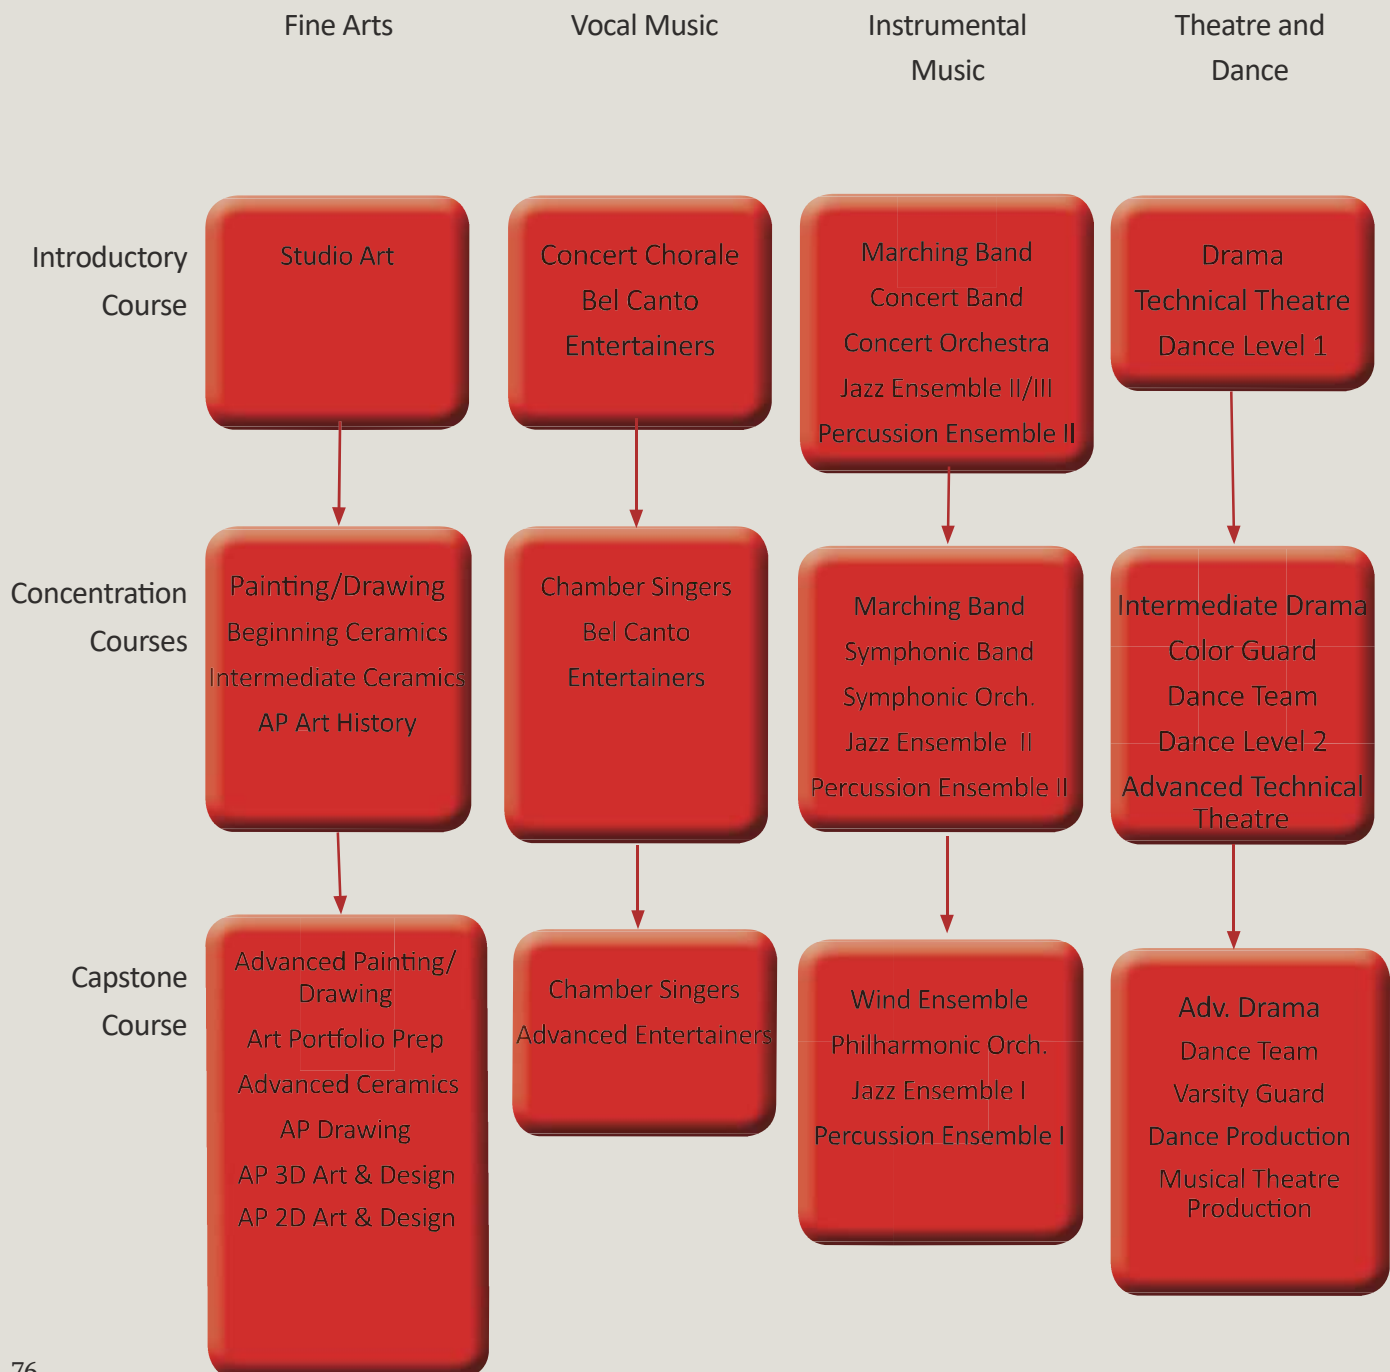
|  | Fine Arts | Vocal Music | Instrumental Music | Theatre and Dance |
|---|---|---|---|---|
| Introductory Course | Studio Art | Concert Chorale<br>Bel Canto<br>Entertainers | Marching Band<br>Concert Band<br>Concert Orchestra<br>Jazz Ensemble II/III<br>Percussion Ensemble II | Drama<br>Technical Theatre<br>Dance Level 1 |
| Concentration Courses | Painting/Drawing<br>Beginning Ceramics<br>Intermediate Ceramics<br>AP Art History | Chamber Singers<br>Bel Canto<br>Entertainers | Marching Band<br>Symphonic Band<br>Symphonic Orch.<br>Jazz Ensemble II<br>Percussion Ensemble II | Intermediate Drama<br>Color Guard<br>Dance Team<br>Dance Level 2<br>Advanced Technical Theatre |
| Capstone Course | Advanced Painting/ Drawing<br>Art Portfolio Prep<br>Advanced Ceramics<br>AP Drawing<br>AP 3D Art & Design<br>AP 2D Art & Design | Chamber Singers<br>Advanced Entertainers | Wind Ensemble<br>Philharmonic Orch.<br>Jazz Ensemble I<br>Percussion Ensemble I | Adv. Drama<br>Dance Team<br>Varsity Guard<br>Dance Production<br>Musical Theatre Production |

76